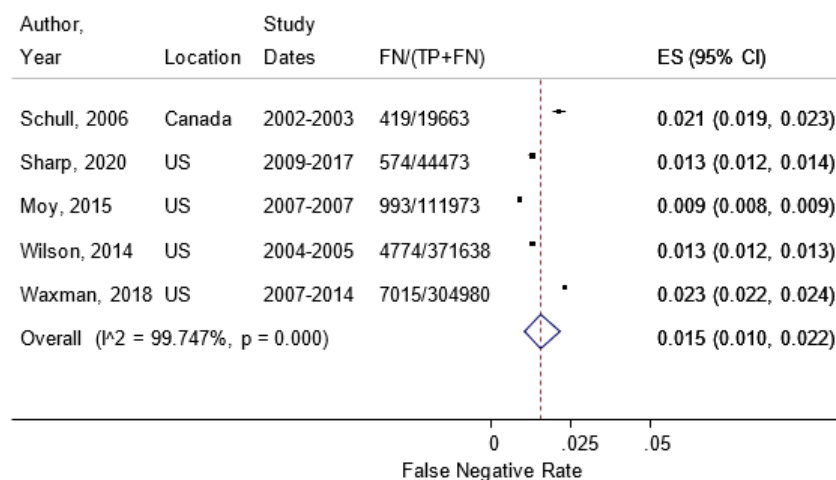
| Author, Year | Location | Study Dates | FN/(TP+FN) | ES (95% CI) |
|---|---|---|---|---|
| Schull, 2006 | Canada | 2002-2003 | 419/19663 | 0.021 (0.019, 0.023) |
| Sharp, 2020 | US | 2009-2017 | 574/44473 | 0.013 (0.012, 0.014) |
| Moy, 2015 | US | 2007-2007 | 993/111973 | 0.009 (0.008, 0.009) |
| Wilson, 2014 | US | 2004-2005 | 4774/371638 | 0.013 (0.012, 0.013) |
| Waxman, 2018 | US | 2007-2014 | 7015/304980 | 0.023 (0.022, 0.024) |
| Overall (I^2 = 99.747%, p = 0.000) | | | | 0.015 (0.010, 0.022) |

0 .025 .05
False Negative Rate